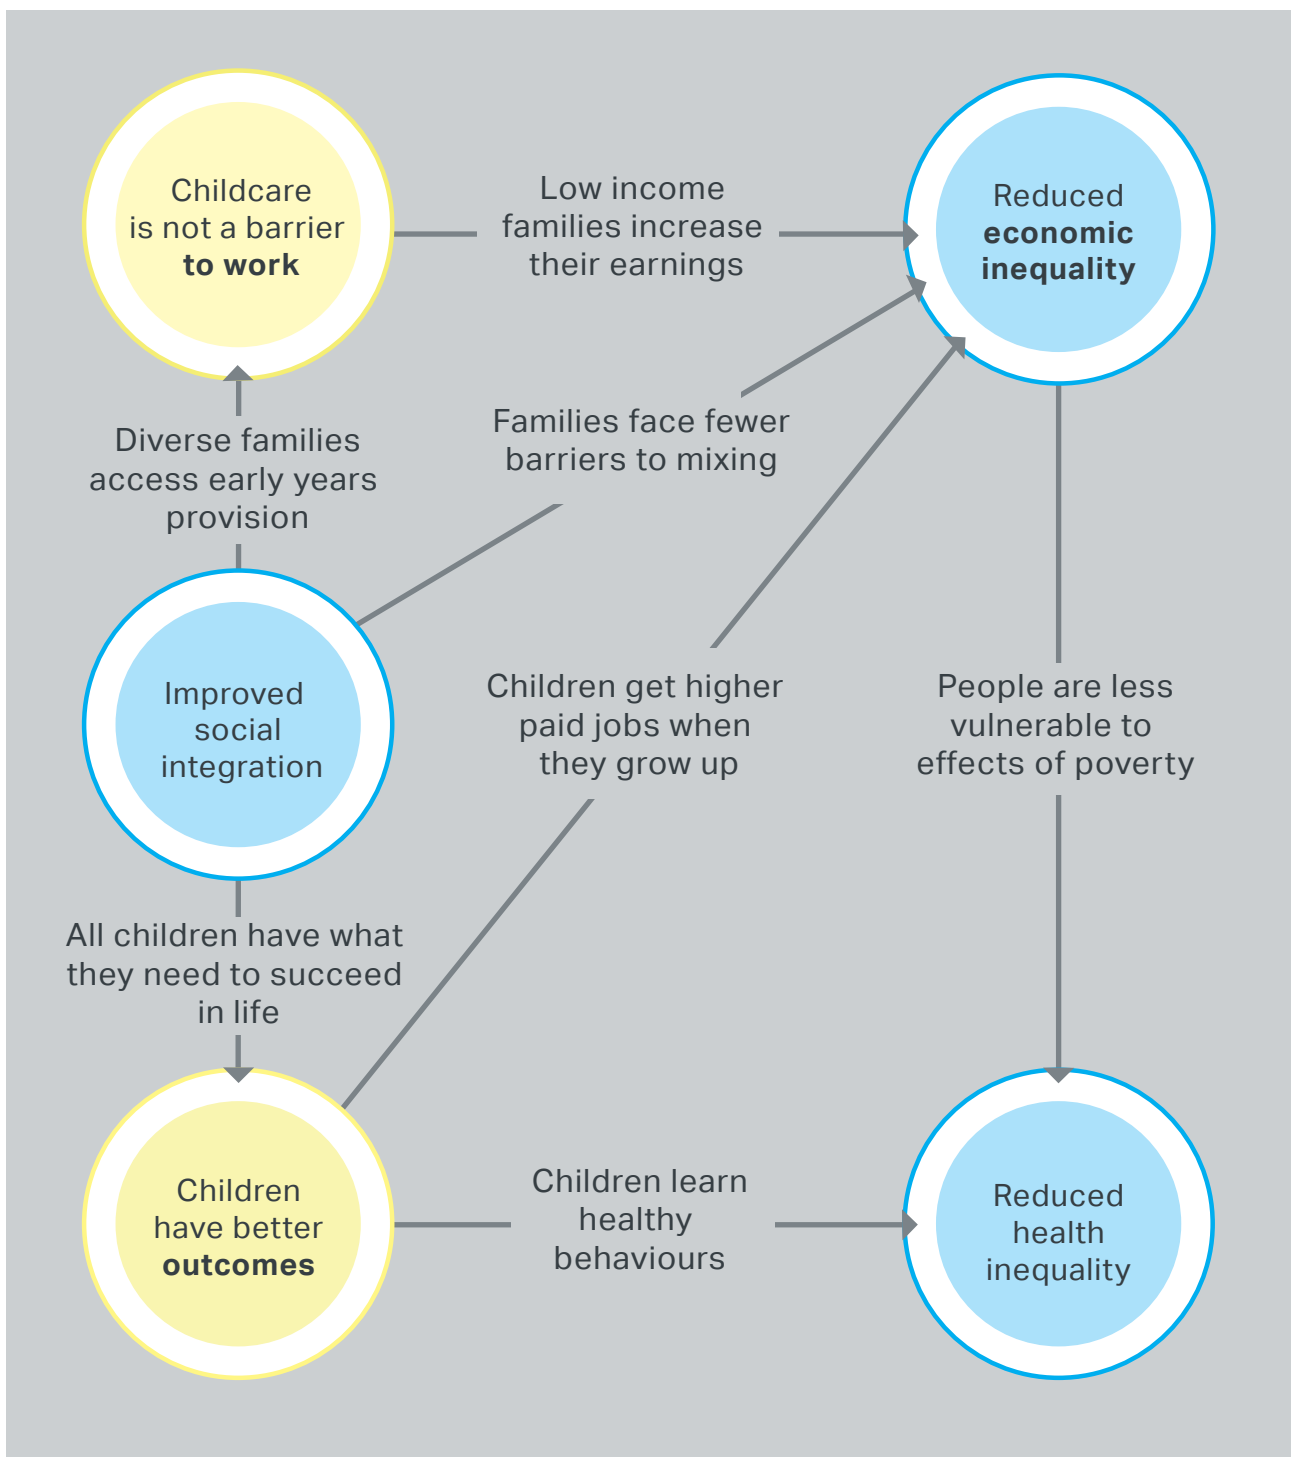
Childcare is not a barrier **to work**

Low income families increase their earnings

Reduced **economic inequality**

Diverse families access early years provision

Families face fewer barriers to mixing

Improved social integration

Children get higher paid jobs when they grow up

People are less vulnerable to effects of poverty

All children have what they need to succeed in life

Children have better **outcomes**

Children learn healthy behaviours

Reduced health inequality